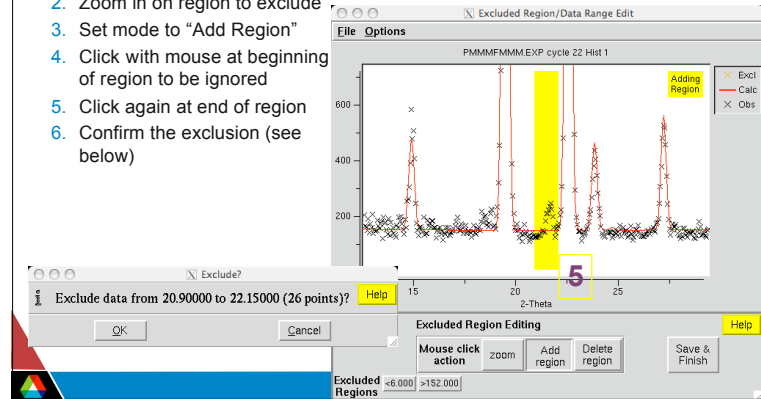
2. Zoom in on region to exclude
3. Set mode to "Add Region"
4. Click with mouse at beginning of region to be ignored
5. Click again at end of region
6. Confirm the exclusion (see below)

Excluded Region/Data Range Edit
File Options
PMMMFMMM.EXP cycle 22 Hist 1
Adding Region
Excl
Calc
Obs
600
400
200
15
20
25
2-Theta
5

Exclude?
Exclude data from 20.90000 to 22.15000 (26 points)?
Help
OK
Cancel

Excluded Region Editing
Help
Mouse click action
zoom
Add region
Delete region
Save & Finish
Excluded Regions
<6.000
>152.000